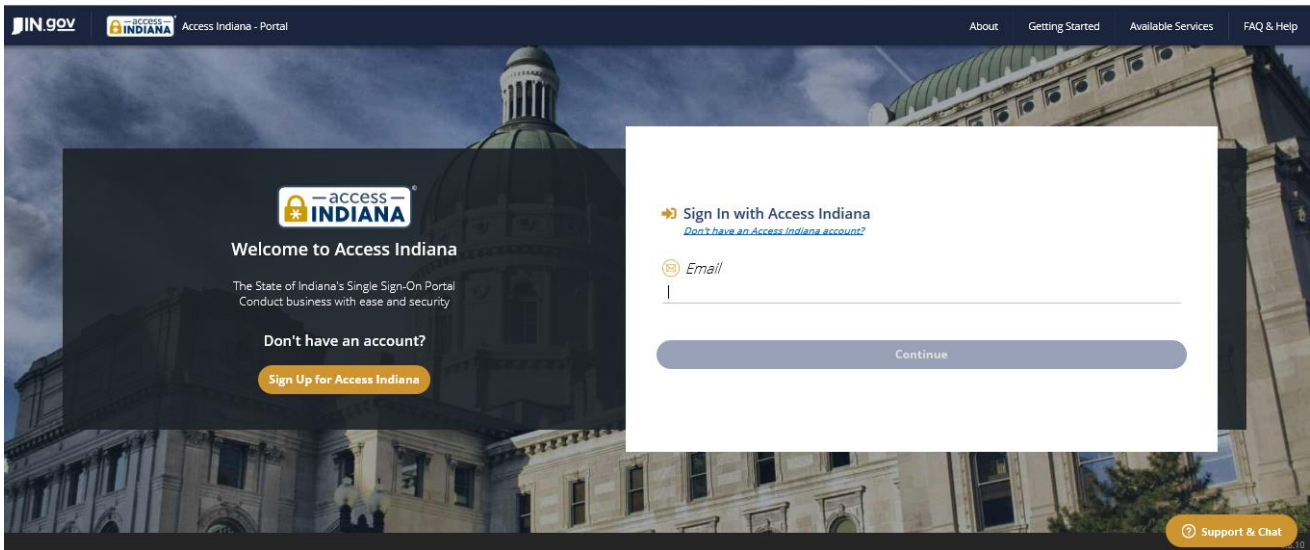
IN.gov — access — INDIANA Access Indiana - Portal

About Getting Started Available Services FAQ & Help

— access — INDIANA

Welcome to Access Indiana

The State of Indiana's Single Sign-On Portal
Conduct business with ease and security

Don't have an account?

Sign Up for Access Indiana

Sign In with Access Indiana
Don't have an Access Indiana account?

Email

Continue

Support & Chat